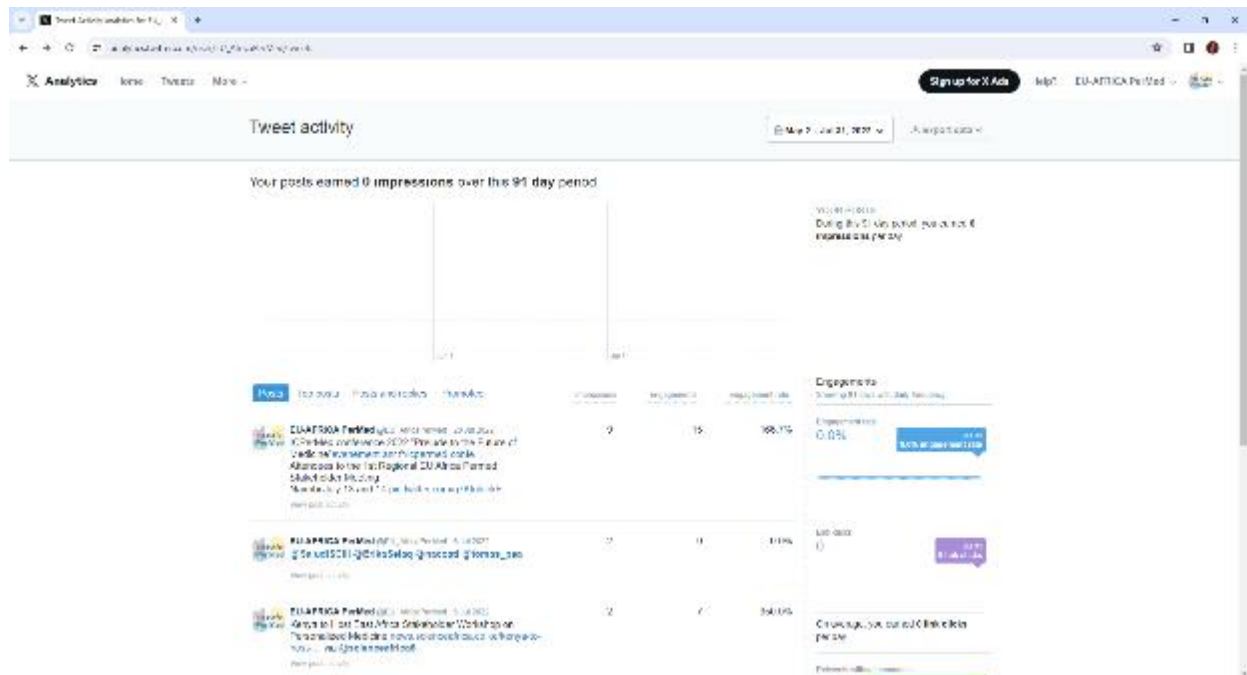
Tweet activity analytics for EU_ ×

X Analytics Home Tweets More

Sign up for X Ads Help? EU-AFRICA PerMed

Tweet activity

May 2 - Jul 31, 2022 Export data

Your posts earned 0 impressions over this 91 day period

During this 91 day period, you earned 0 impressions per day.

Posts Top posts Posts and replies Promoted Impressions Engagements Engagement rate

EU-AFRICA PerMed @EU_AfricaPerMed · 13 Jul 2022
ICPerMed conference 2022 "Prelude to the Future of Medicine: Implementation of personalised medicine" ... Attendees to the 1st Regional EU-Africa PerMed Stakeholder Meeting ...
View post activity
0 15 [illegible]

EU-AFRICA PerMed @EU_AfricaPerMed · 8 Jul 2022
@SamuelSCH1 @EricsSelaq @rsocod @tomas_pes
View post activity
0 0 0.0%

EU-AFRICA PerMed @EU_AfricaPerMed · 8 Jul 2022
Kenya to host East Africa Stakeholder Workshop on Personalised Medicine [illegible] @sciencekenya
View post activity
0 7 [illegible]

Engagements
Showing 91 days with daily frequency

Engagement rate
0.0%

Link clicks
0

On average, you earned 0 link clicks per day